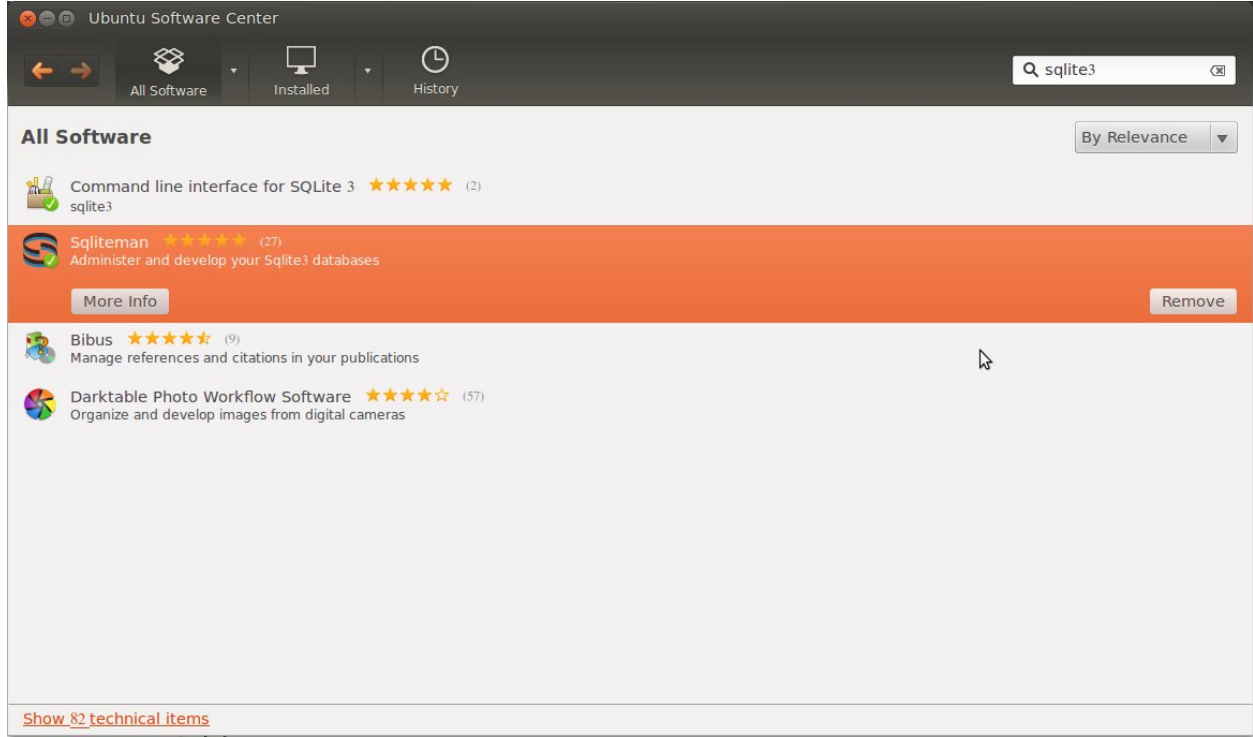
Ubuntu Software Center

All Software

Installed

History

sqlite3

All Software

By Relevance

Command line interface for SQLite 3 ★★★★★ (2)
sqlite3

Sqliteman ★★★★★ (27)
Administer and develop your Sqlite3 databases

More Info

Remove

Bibus ★★★★☆ (9)
Manage references and citations in your publications

Darktable Photo Workflow Software ★★★★☆ (57)
Organize and develop images from digital cameras

Show 82 technical items